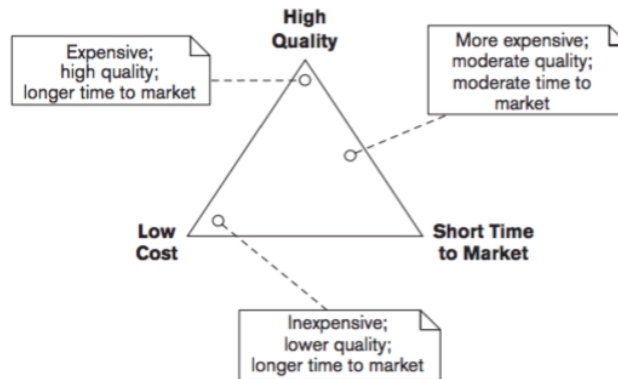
High Quality

Expensive; high quality; longer time to market

More expensive; moderate quality; moderate time to market

Low Cost

Short Time to Market

Inexpensive; lower quality; longer time to market